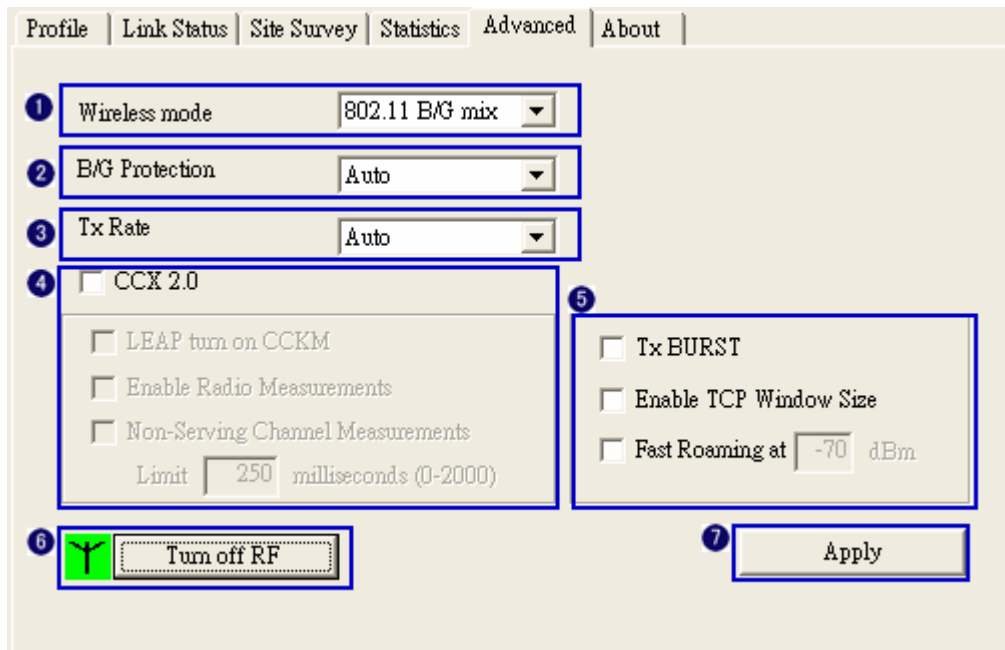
Profile | Link Status | Site Survey | Statistics | Advanced | About

1 Wireless mode 802.11 B/G mix

2 B/G Protection Auto

3 Tx Rate Auto

4 CCX 2.0

LEAP turn on CCKM

Enable Radio Measurements

Non-Serving Channel Measurements

Limit 250 milliseconds (0-2000)

5 Tx BURST

Enable TCP Window Size

Fast Roaming at -70 dBm

6 Turn off RF

7 Apply